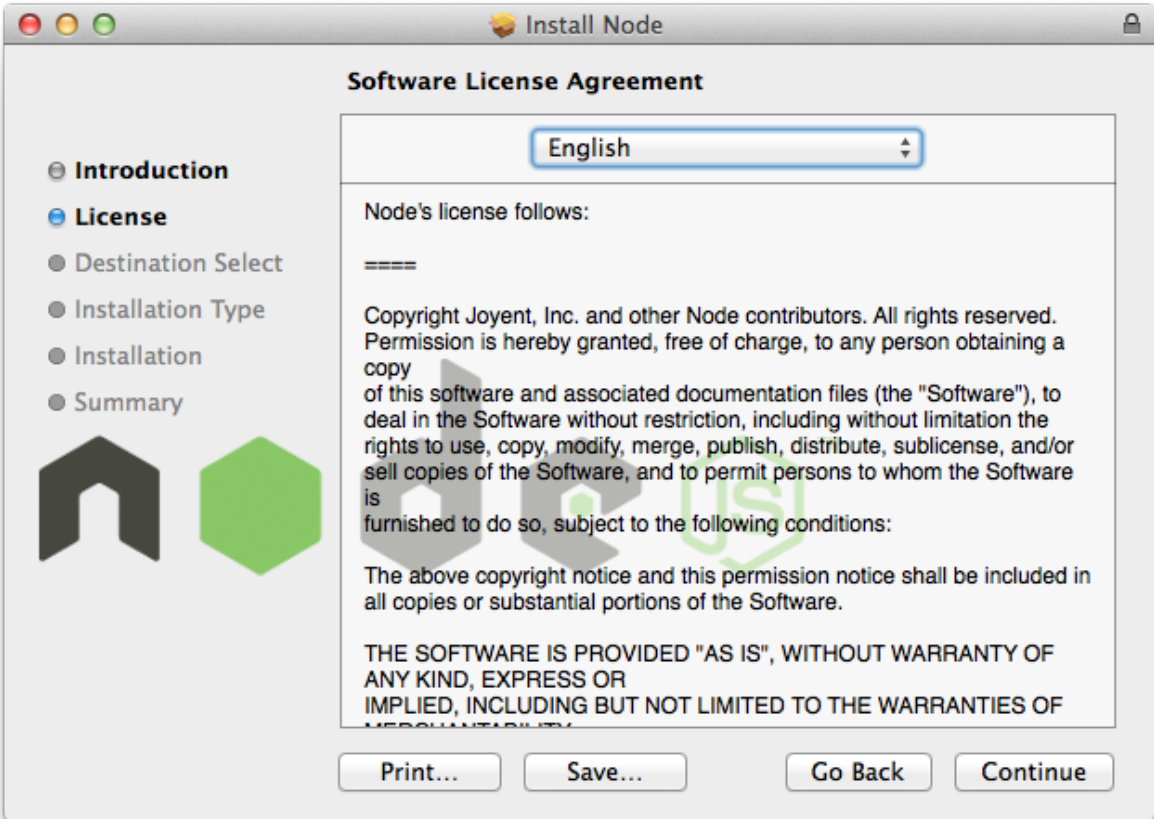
Install Node

Software License Agreement

Introduction
License
Destination Select
Installation Type
Installation
Summary

English

Node's license follows:

====

Copyright Joyent, Inc. and other Node contributors. All rights reserved. Permission is hereby granted, free of charge, to any person obtaining a copy
of this software and associated documentation files (the "Software"), to deal in the Software without restriction, including without limitation the rights to use, copy, modify, merge, publish, distribute, sublicense, and/or sell copies of the Software, and to permit persons to whom the Software is
furnished to do so, subject to the following conditions:

The above copyright notice and this permission notice shall be included in all copies or substantial portions of the Software.

THE SOFTWARE IS PROVIDED "AS IS", WITHOUT WARRANTY OF ANY KIND, EXPRESS OR
IMPLIED, INCLUDING BUT NOT LIMITED TO THE WARRANTIES OF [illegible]

Print... Save... Go Back Continue